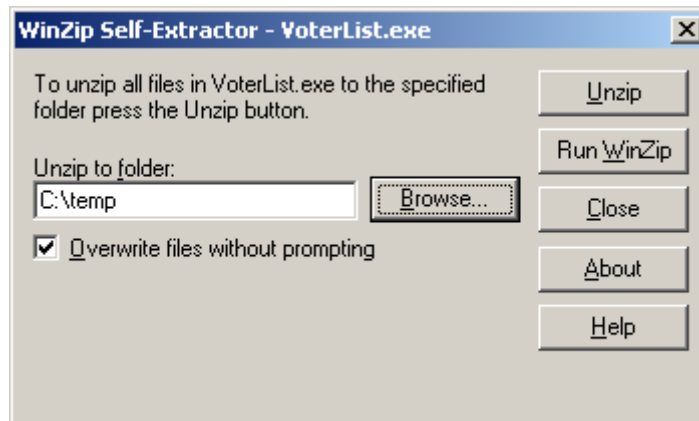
WinZip Self-Extractor - VoterList.exe

To unzip all files in VoterList.exe to the specified folder press the Unzip button.

Unzip to folder:

C:\temp

Browse...

Overwrite files without prompting

Unzip

Run WinZip

Close

About

Help